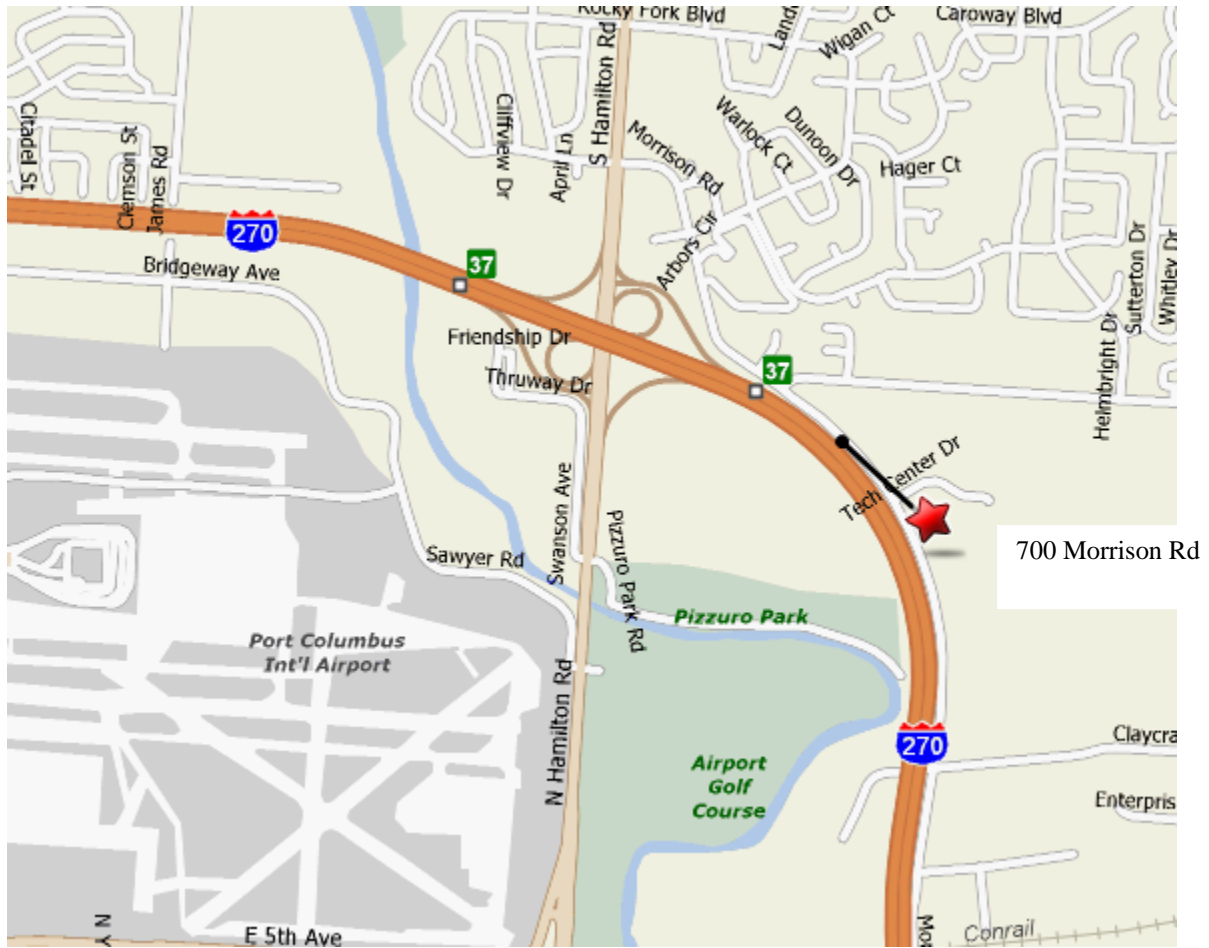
Rocky Fork Blvd
Land
Wigan Ct
Caroway Blvd
Citadel St
Clemson St
James Rd
Cliffview Dr
April Ln
S Hamilton Rd
Morrison Rd
Warlock Ct
Dunoon Dr
Hager Ct
270
Bridgeway Ave
37
Arbors Cir
Friendship Dr
37
Thruway Dr
Helmbright Dr
Sutterton Dr
Whitley Dr
Tech Center Dr
700 Morrison Rd
Sawyer Rd
Swanson Ave
Pizzuro Park Rd
Pizzuro Park
Port Columbus Int'l Airport
N Hamilton Rd
270
Claycra
Airport Golf Course
Enterpris
N Y
E 5th Ave
Conrail
Mo